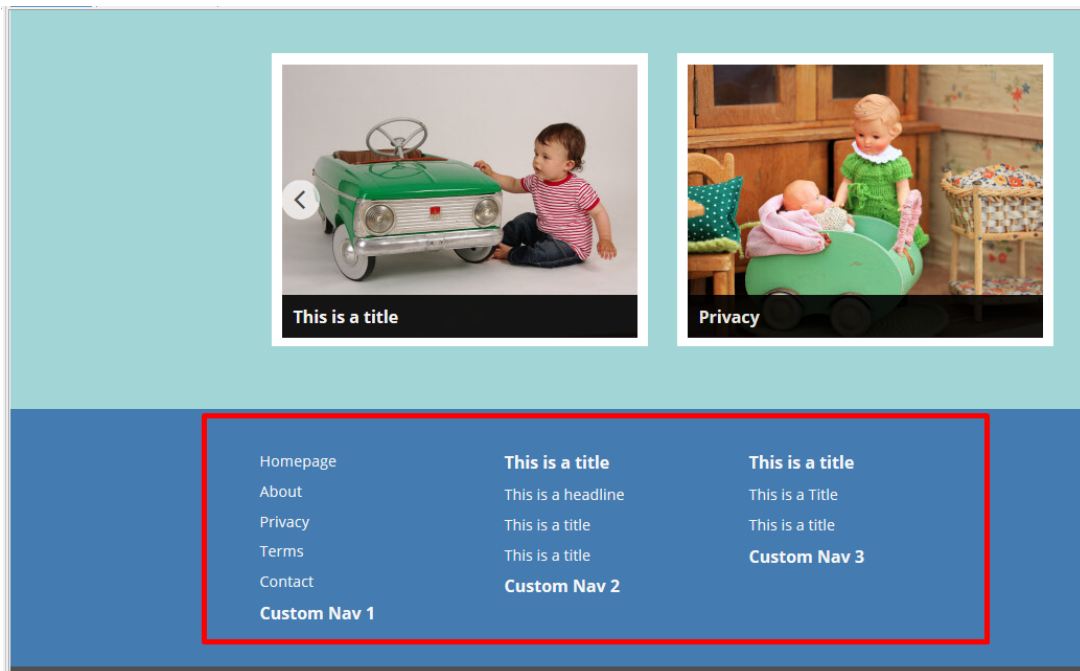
This is a title

Privacy

Homepage
About
Privacy
Terms
Contact
Custom Nav 1

This is a title
This is a headline
This is a title
This is a title
Custom Nav 2

This is a title
This is a Title
This is a title
Custom Nav 3